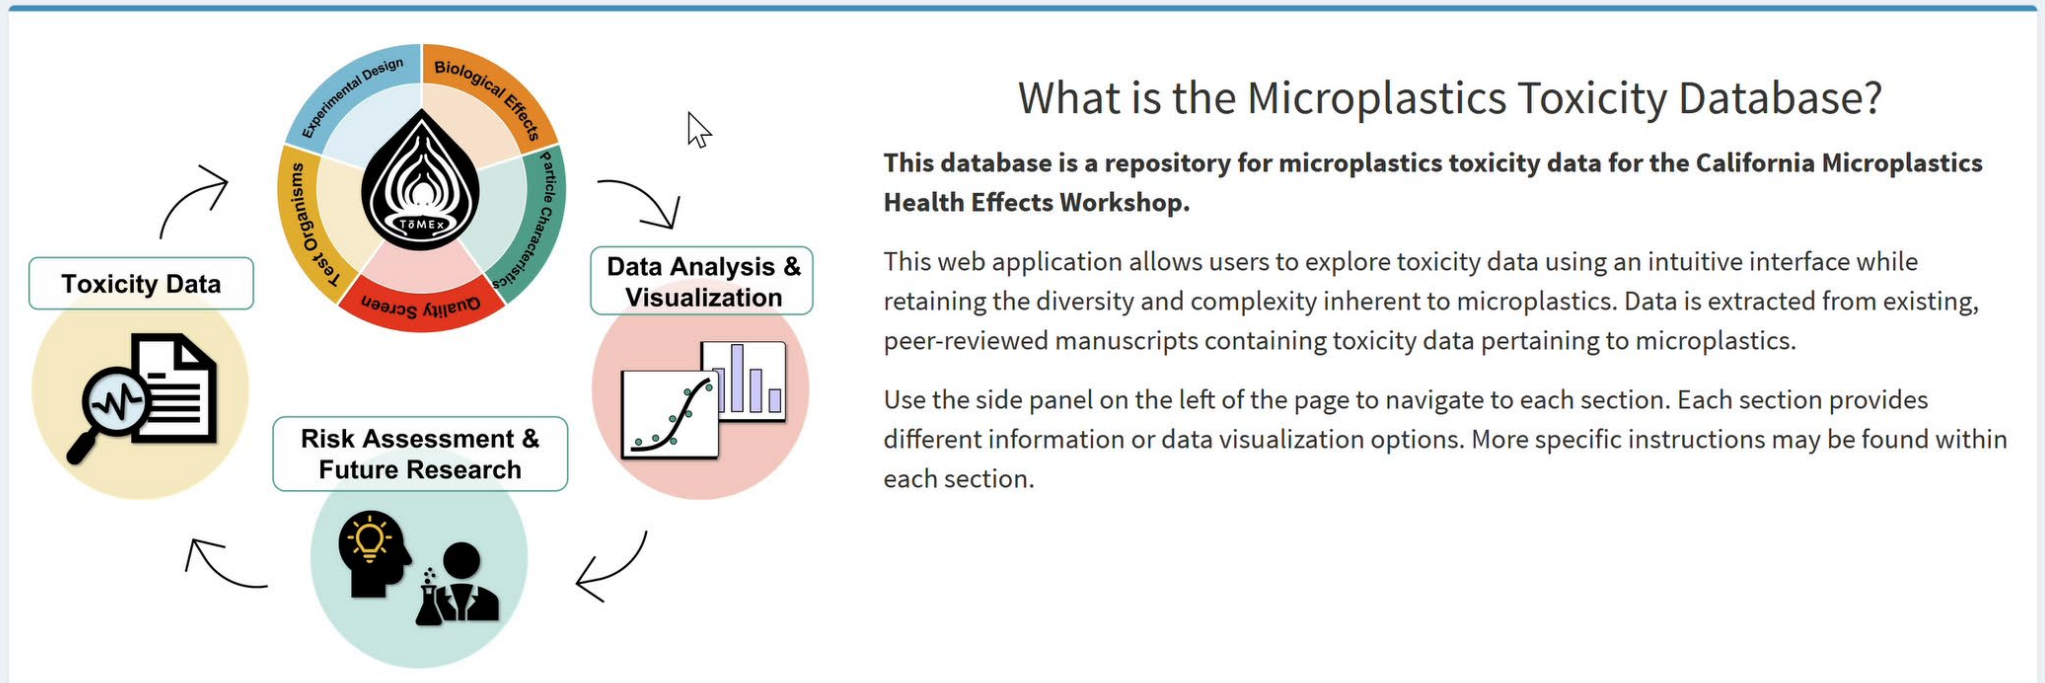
Experimental Design
Biological Effects
Particle Characteristics
Quality Screen
Test Organisms
ToMEx

Toxicity Data

Data Analysis & Visualization

Risk Assessment & Future Research

What is the Microplastics Toxicity Database?

**This database is a repository for microplastics toxicity data for the California Microplastics Health Effects Workshop.**

This web application allows users to explore toxicity data using an intuitive interface while retaining the diversity and complexity inherent to microplastics. Data is extracted from existing, peer-reviewed manuscripts containing toxicity data pertaining to microplastics.

Use the side panel on the left of the page to navigate to each section. Each section provides different information or data visualization options. More specific instructions may be found within each section.